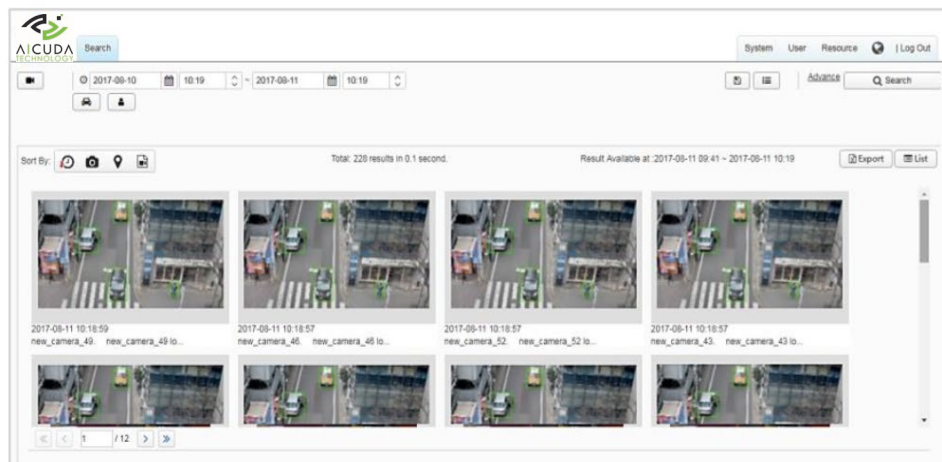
AICUDA TECHNOLOGY
Search

System User Resource | Log Out

2017-08-10 10:19 ~ 2017-08-11 10:19

Advance Search

Sort By:

Total: 228 results in 0.1 second.

Result Available at :2017-08-11 09:41 ~ 2017-08-11 10:19

Export List

2017-08-11 10:18:59
new_camera_49. new_camera_49 lo...

2017-08-11 10:18:57
new_camera_46. new_camera_46 lo...

2017-08-11 10:18:57
new_camera_52. new_camera_52 lo...

2017-08-11 10:18:57
new_camera_43. new_camera_43 lo...

1 /12